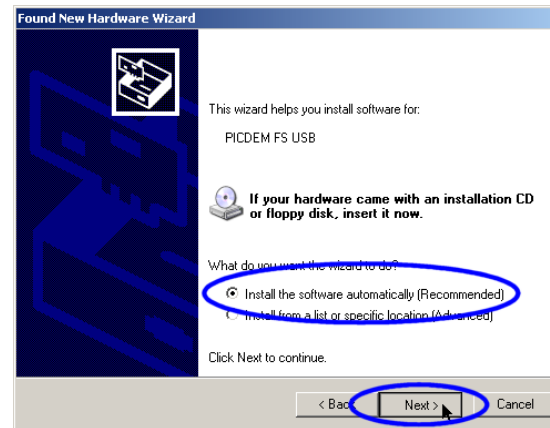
Found New Hardware Wizard

This wizard helps you install software for:

PICDEM FS USB

If your hardware came with an installation CD or floppy disk, insert it now.

What do you want the wizard to do?

Install the software automatically (Recommended)

Install from a list or specific location (Advanced)

Click Next to continue.

< Back

Next >

Cancel